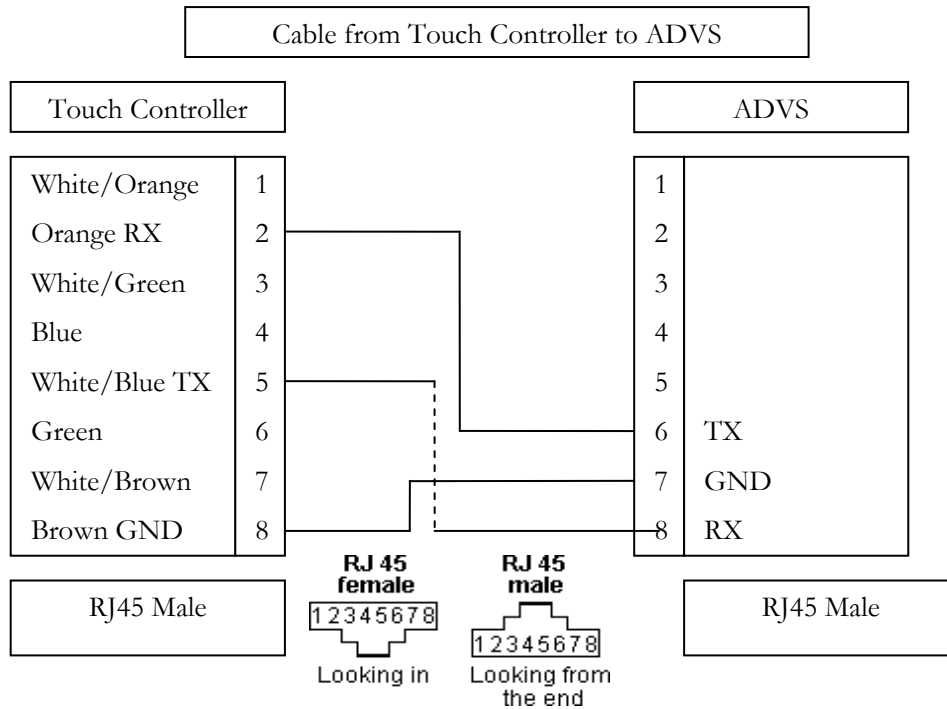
Cable from Touch Controller to ADVS

Touch Controller

ADVS

| White/Orange | 1 |
|---|---|
| Orange RX | 2 |
| White/Green | 3 |
| Blue | 4 |
| White/Blue TX | 5 |
| Green | 6 |
| White/Brown | 7 |
| Brown GND | 8 |

| 1 | |
|---|---|
| 2 | |
| 3 | |
| 4 | |
| 5 | |
| 6 | TX |
| 7 | GND |
| 8 | RX |

RJ45 Male

RJ 45 female
12345678
Looking in

RJ 45 male
12345678
Looking from the end

RJ45 Male